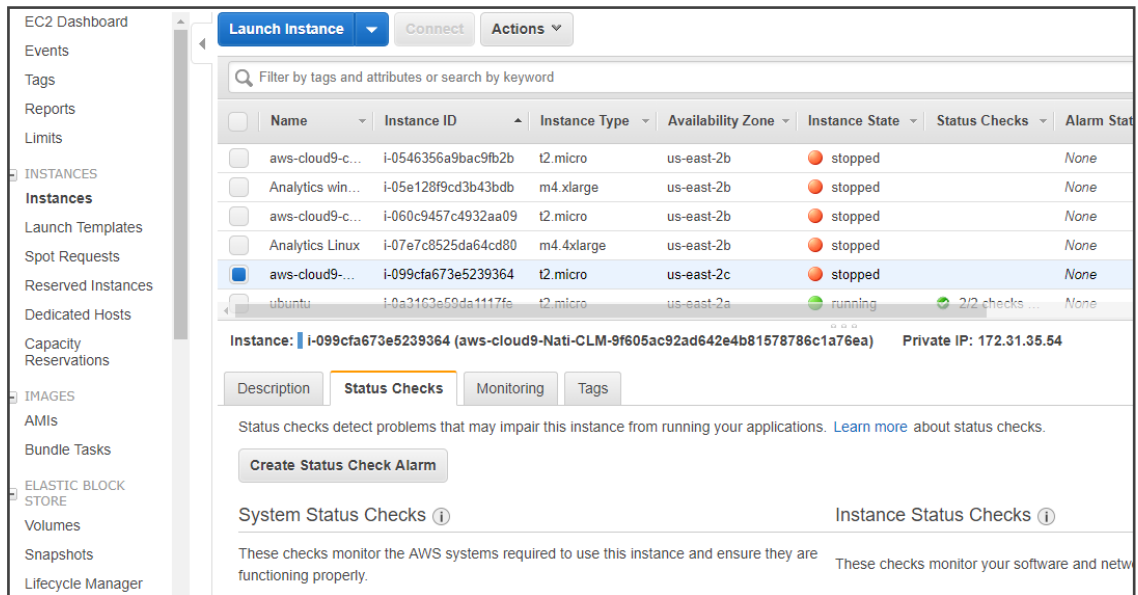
EC2 Dashboard
Events
Tags
Reports
Limits
INSTANCES
Instances
Launch Templates
Spot Requests
Reserved Instances
Dedicated Hosts
Capacity Reservations
IMAGES
AMIs
Bundle Tasks
ELASTIC BLOCK STORE
Volumes
Snapshots
Lifecycle Manager

Launch Instance | Connect | Actions

Filter by tags and attributes or search by keyword

| Name | Instance ID | Instance Type | Availability Zone | Instance State | Status Checks | Alarm Stat |
|---|---|---|---|---|---|---|
| aws-cloud9-c... | i-0546356a9bac9fb2b | t2.micro | us-east-2b | stopped | | None |
| Analytics win... | i-05e128f9cd3b43bdb | m4.xlarge | us-east-2b | stopped | | None |
| aws-cloud9-c... | i-060c9457c4932aa09 | t2.micro | us-east-2b | stopped | | None |
| Analytics Linux | i-07e7c8525da64cd80 | m4.4xlarge | us-east-2b | stopped | | None |
| aws-cloud9-... | i-099cfa673e5239364 | t2.micro | us-east-2c | stopped | | None |
| ubuntu | i-0a3163e59da1117fe | t2.micro | us-east-2a | running | 2/2 checks ... | None |

Instance: i-099cfa673e5239364 (aws-cloud9-Nati-CLM-9f605ac92ad642e4b81578786c1a76ea) Private IP: 172.31.35.54

Description | Status Checks | Monitoring | Tags

Status checks detect problems that may impair this instance from running your applications. Learn more about status checks.

Create Status Check Alarm

System Status Checks

These checks monitor the AWS systems required to use this instance and ensure they are functioning properly.

Instance Status Checks

These checks monitor your software and netw